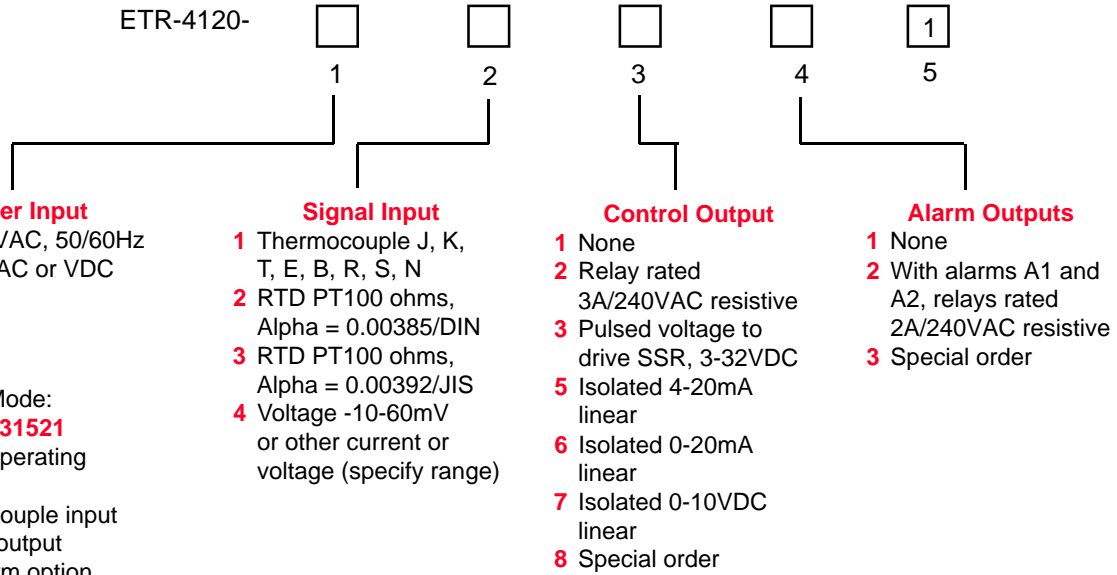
ETR-4120- [ ] [ ] [ ] [ ] [1]

1 2 3 4 5

er Input
/AC, 50/60Hz
AC or VDC

Mode:
31521
perating

ouple input
output
m option

Signal Input
1 Thermocouple J, K, T, E, B, R, S, N
2 RTD PT100 ohms, Alpha = 0.00385/DIN
3 RTD PT100 ohms, Alpha = 0.00392/JIS
4 Voltage -10-60mV or other current or voltage (specify range)

Control Output
1 None
2 Relay rated 3A/240VAC resistive
3 Pulsed voltage to drive SSR, 3-32VDC
5 Isolated 4-20mA linear
6 Isolated 0-20mA linear
7 Isolated 0-10VDC linear
8 Special order

Alarm Outputs
1 None
2 With alarms A1 and A2, relays rated 2A/240VAC resistive
3 Special order